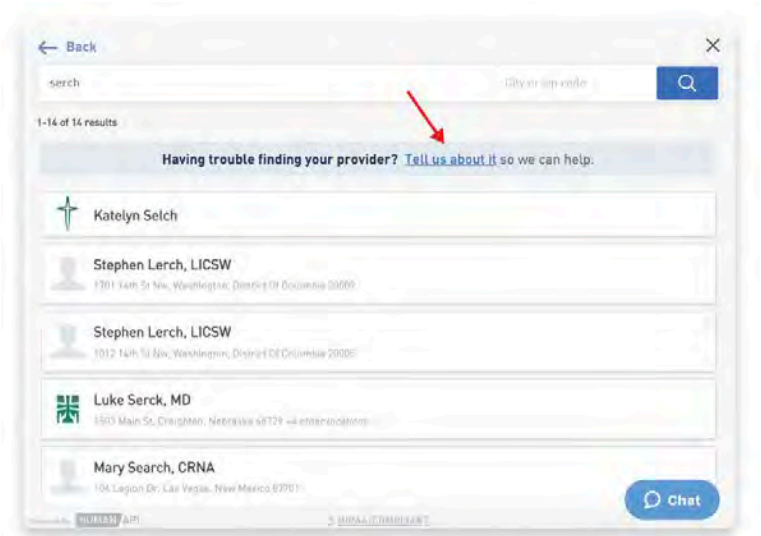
← Back

serch

City or zip code

1-14 of 14 results

Having trouble finding your provider? Tell us about it so we can help.

Katelyn Selch

Stephen Lerch, LICSW

1701 14th St Nw, Washington, District Of Columbia 20009

Stephen Lerch, LICSW

1012 14th St Nw, Washington, District Of Columbia 20005

Luke Serck, MD

1503 Main St, Creighton, Nebraska 68729 +4 other locations

Mary Search, CRNA

104 Legion Dr, Las Vegas, New Mexico 87701

Powered by HUMAN API

HIPAA COMPLIANT

Chat